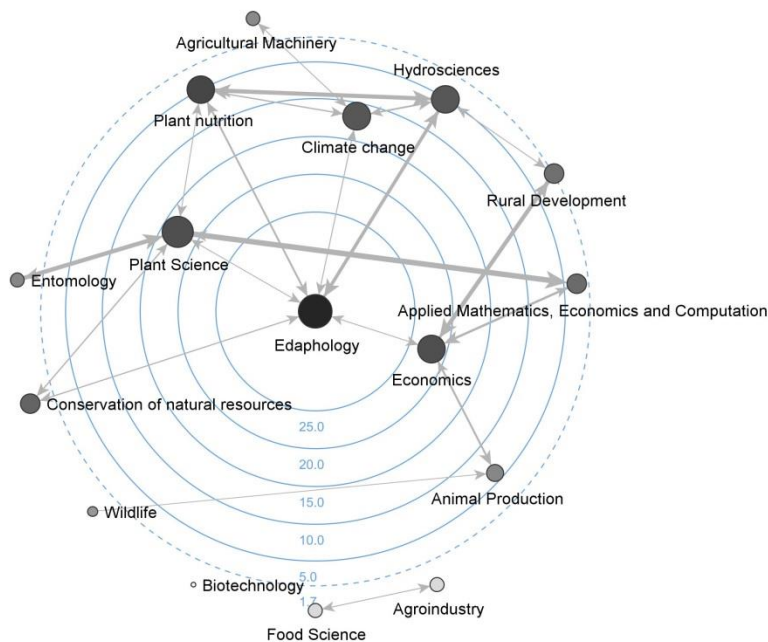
Agricultural Machinery
Hydrosciences
Plant nutrition
Climate change
Rural Development
Plant Science
Entomology
Applied Mathematics, Economics and Computation
Edaphology
Economics
Conservation of natural resources
25.0
20.0
15.0
Animal Production
Wildlife
10.0
5.0
Biotechnology
1.7
Agroindustry
Food Science